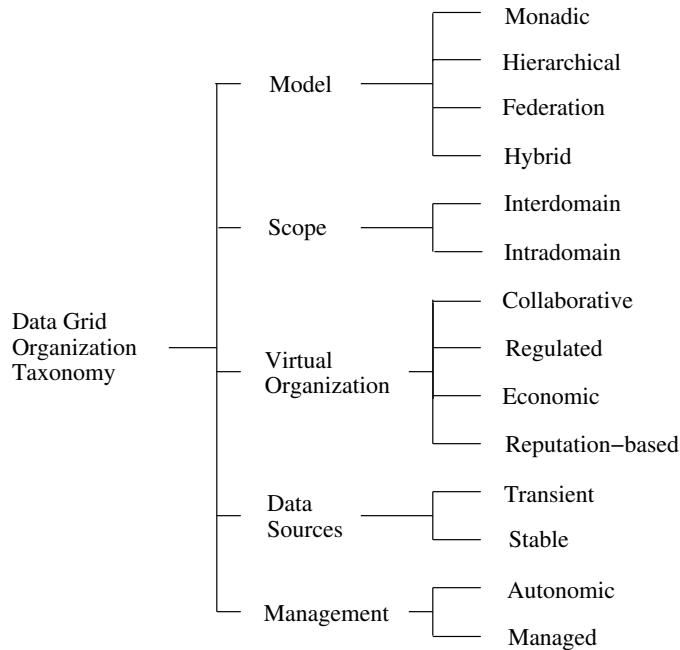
Data Grid Organization Taxonomy

Model
Monadic
Hierarchical
Federation
Hybrid

Scope
Interdomain
Intradomain

Virtual Organization
Collaborative
Regulated
Economic
Reputation−based

Data Sources
Transient
Stable

Management
Autonomic
Managed